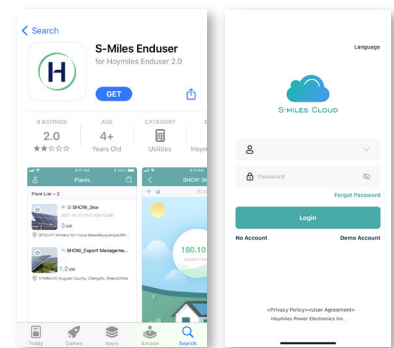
Search

S-Miles Enduser

for Hoymiles Enduser 2.0

GET

8 RATINGS
2.0
★★☆☆☆

AGE
4+
Years Old

CATEGORY
Utilities

Hoyme

Plants

Plant List ≈ 2

SHOW_3kw

3 kW

SHOW_Export Manageme...

1.2 kW

SHOW 3k

180.10

Today

Games

Apps

Arcade

Search

Language

S-MILES CLOUD

Password

Forgot Password

Login

No Account

Demo Account

<Privacy Policy><User Agreement>

Hoymiles Power Electronics Inc.